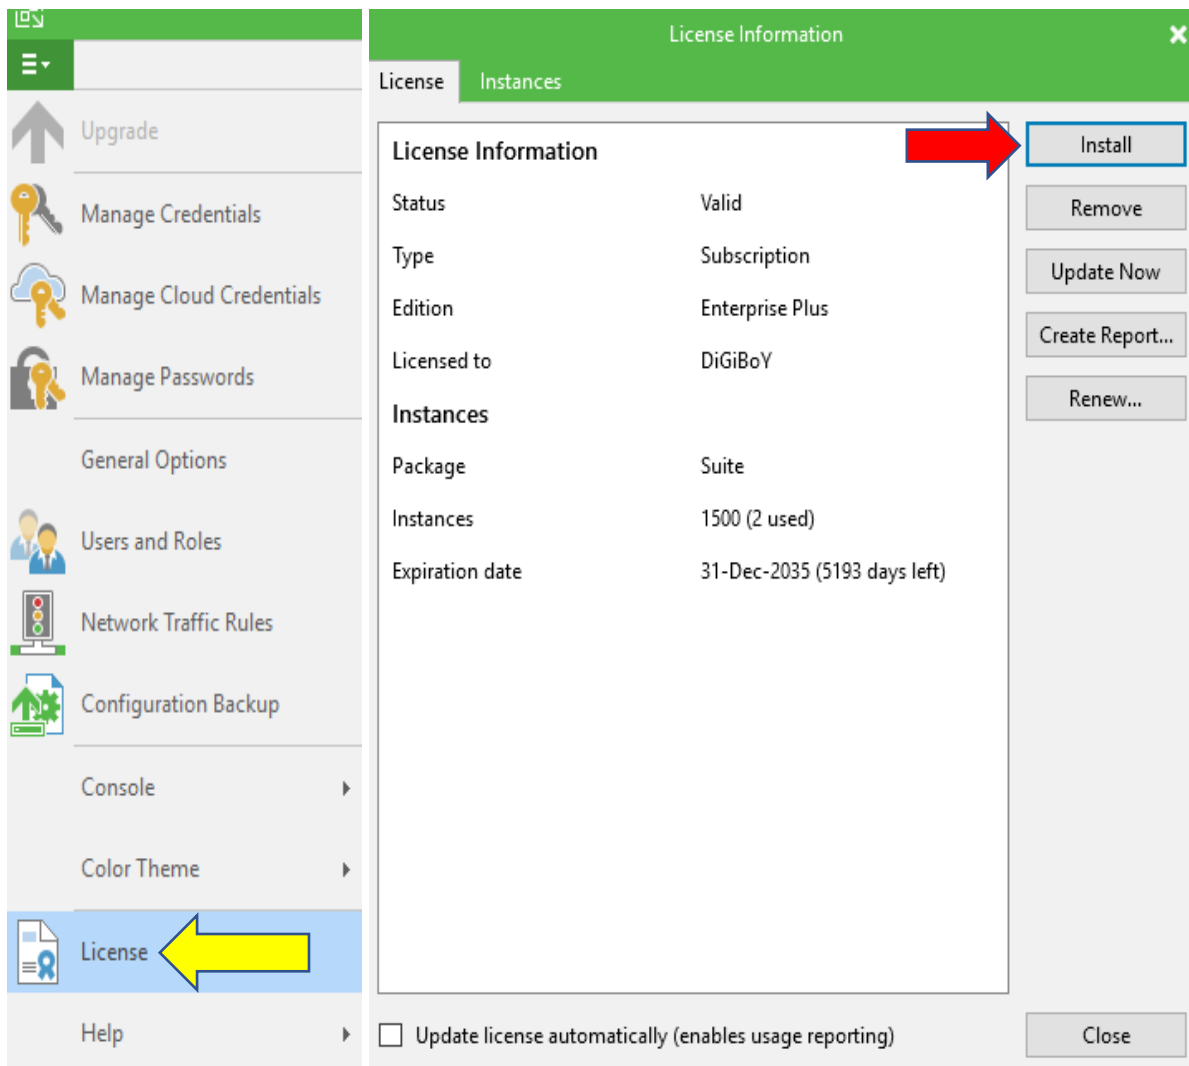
Upgrade

Manage Credentials

Manage Cloud Credentials

Manage Passwords

General Options

Users and Roles

Network Traffic Rules

Configuration Backup

Console

Color Theme

License

Help

License Information

License Instances

License Information

| | |
|---|---|
| Status | Valid |
| Type | Subscription |
| Edition | Enterprise Plus |
| Licensed to | DiGiBoY |

Instances

| | |
|---|---|
| Package | Suite |
| Instances | 1500 (2 used) |
| Expiration date | 31-Dec-2035 (5193 days left) |

Install

Remove

Update Now

Create Report...

Renew...

Update license automatically (enables usage reporting)

Close